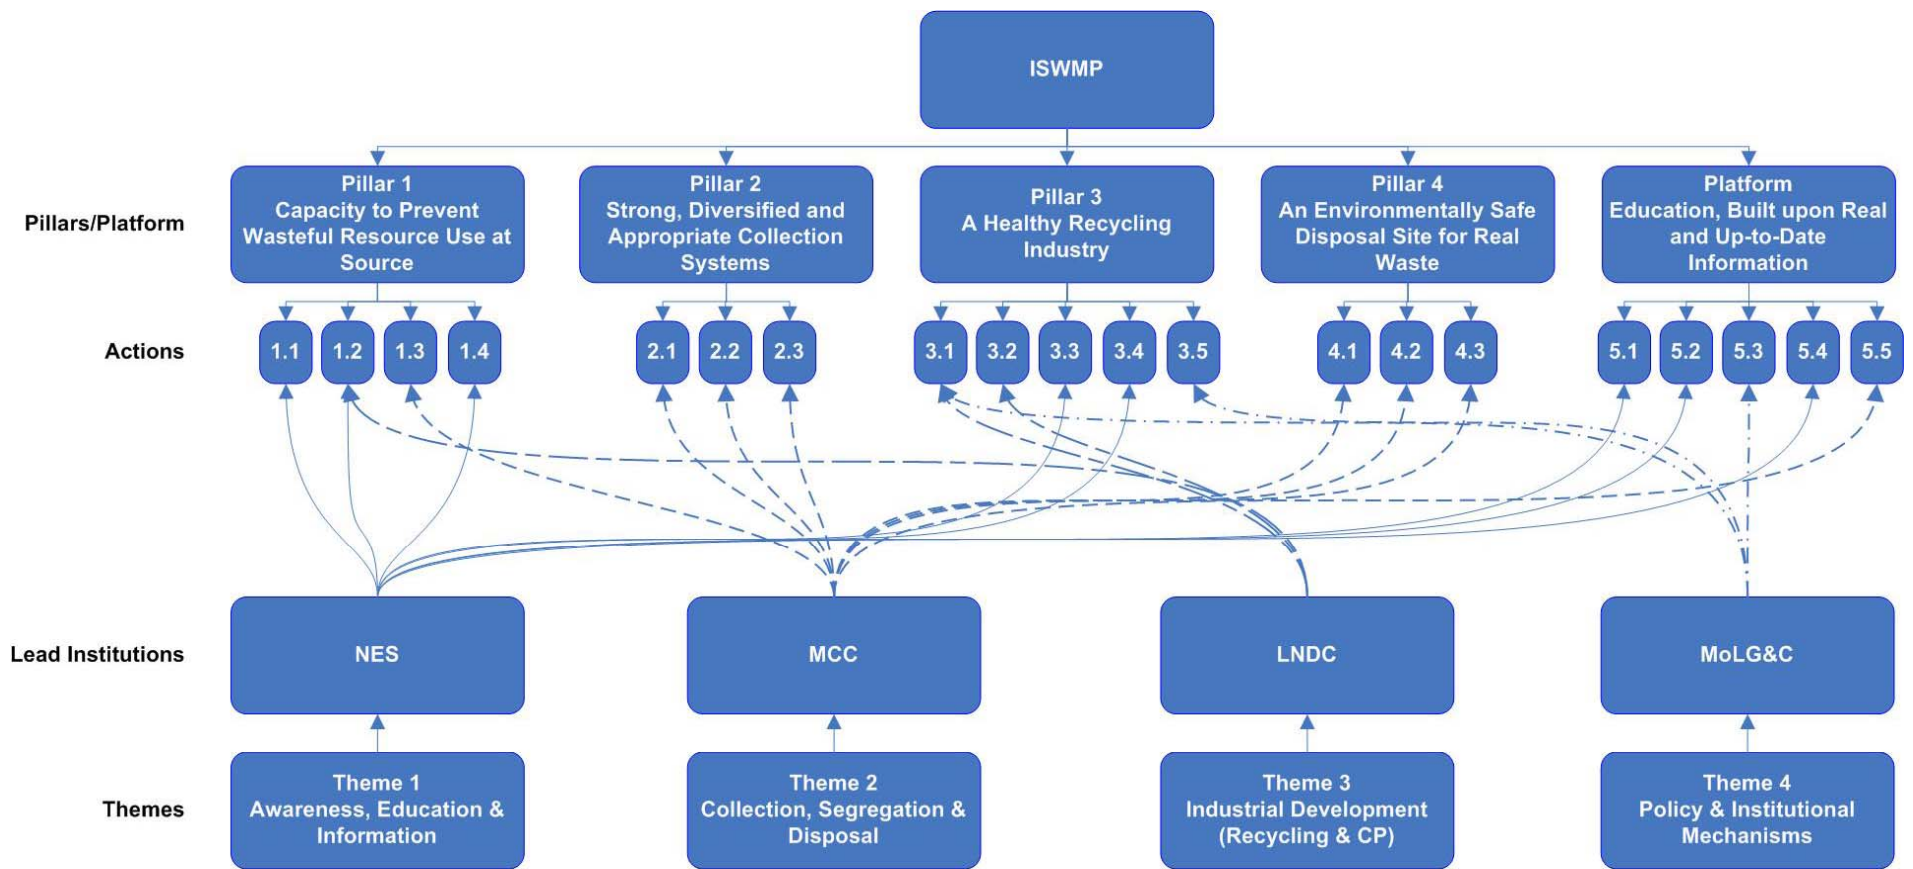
ISWMP

Pillars/Platform

Pillar 1
Capacity to Prevent Wasteful Resource Use at Source

Pillar 2
Strong, Diversified and Appropriate Collection Systems

Pillar 3
A Healthy Recycling Industry

Pillar 4
An Environmentally Safe Disposal Site for Real Waste

Platform
Education, Built upon Real and Up-to-Date Information

Actions

1.1 1.2 1.3 1.4 2.1 2.2 2.3 3.1 3.2 3.3 3.4 3.5 4.1 4.2 4.3 5.1 5.2 5.3 5.4 5.5

Lead Institutions

NES

MCC

LNDC

MoLG&C

Themes

Theme 1
Awareness, Education & Information

Theme 2
Collection, Segregation & Disposal

Theme 3
Industrial Development (Recycling & CP)

Theme 4
Policy & Institutional Mechanisms